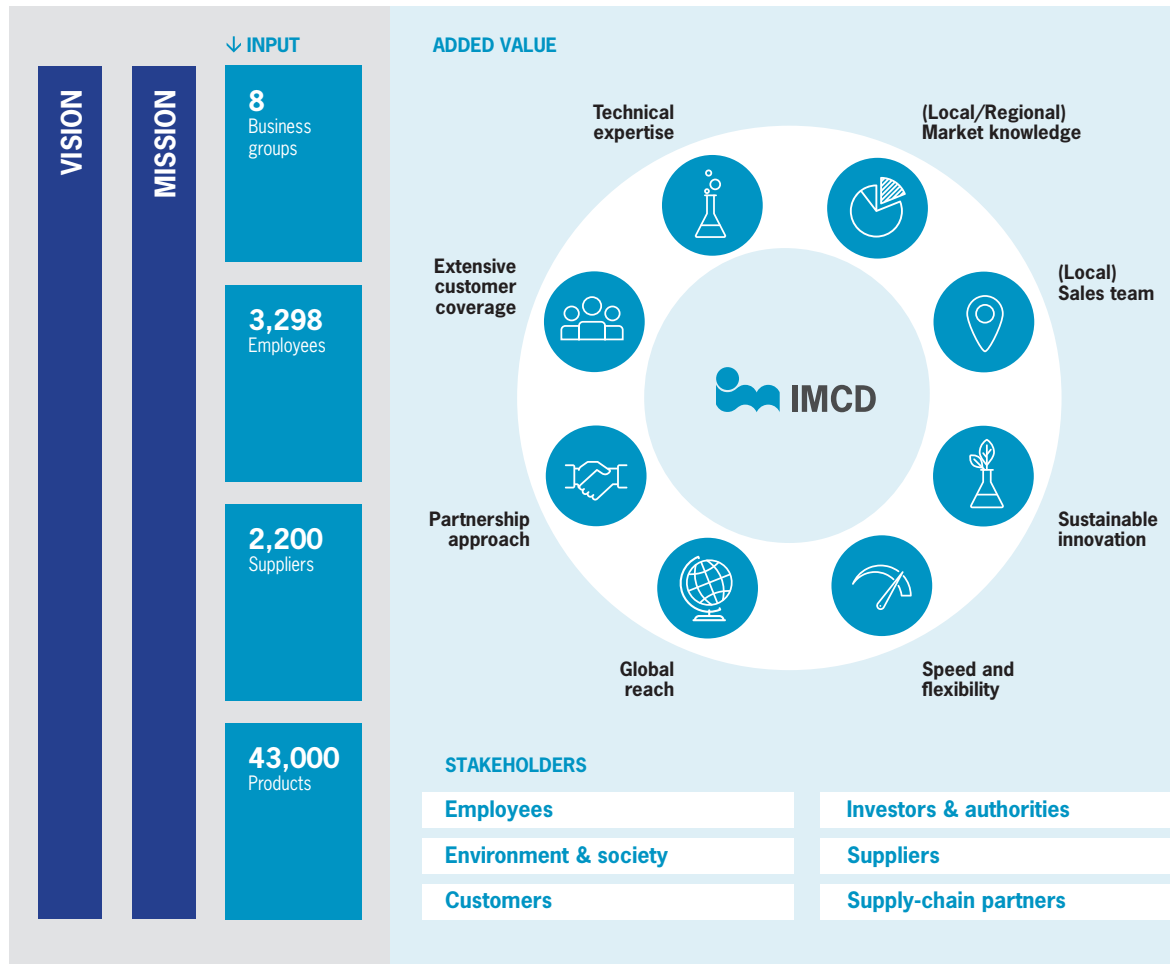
VISION

MISSION

↓ INPUT

8
Business groups

3,298
Employees

2,200
Suppliers

43,000
Products

ADDED VALUE

Technical expertise

(Local/Regional) Market knowledge

Extensive customer coverage

(Local) Sales team

IMCD

Partnership approach

Sustainable innovation

Global reach

Speed and flexibility

STAKEHOLDERS

Employees

Investors & authorities

Environment & society

Suppliers

Customers

Supply-chain partners